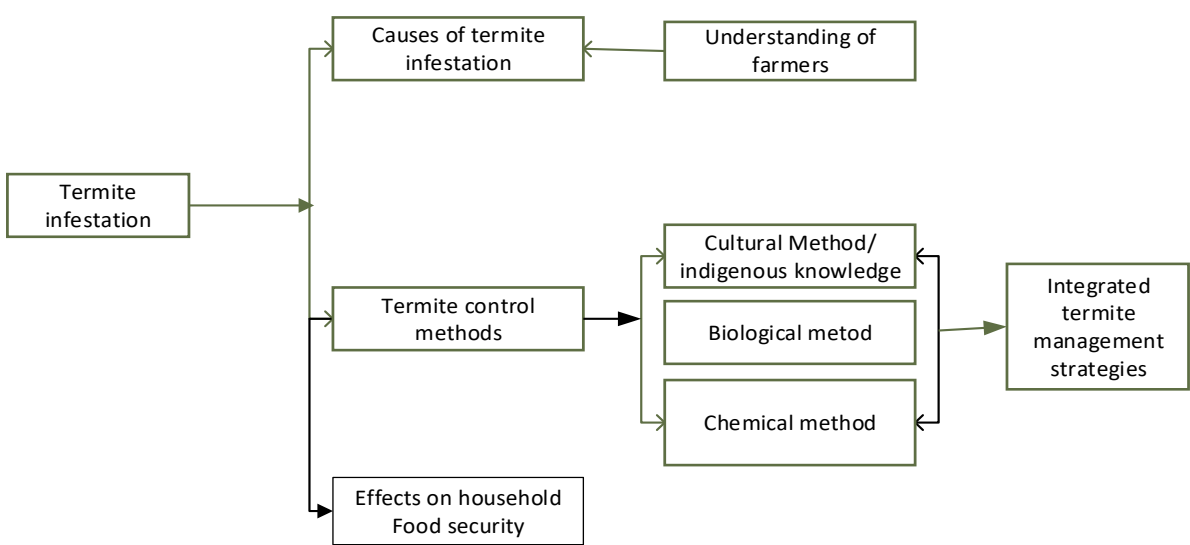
Causes of termite infestation

Understanding of farmers

Termite infestation

Termite control methods

Cultural Method/ indigenous knowledge

Biological metod

Chemical method

Integrated termite management strategies

Effects on household Food security